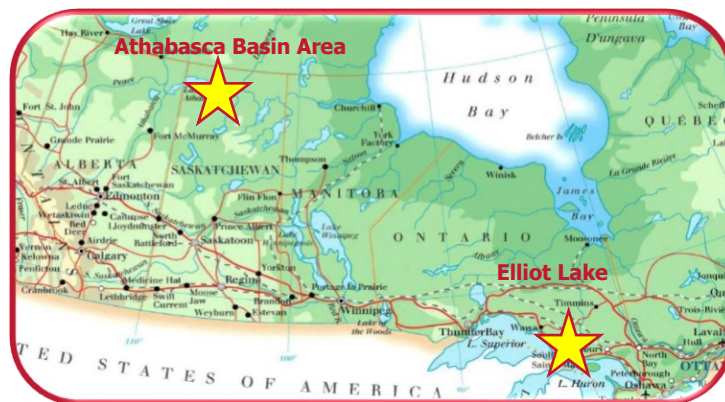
Athabasca Basin Area

Elliot Lake

Great Slave Lake
Hay River
Fort St. John
Grande Prairie
Fort McMurray
ALBERTA
St. Albert
Fort Saskatchewan
Edmonton
Leduc
Wetaskiwin
Red Deer
Camrose
Lloydminster
North Battleford
Airdrie
Calgary
Vernon
Kelowna
Penticton
Cranbrook
Lethbridge
Medicine Hat
Swift Current
Moose Jaw
Weyburn
Regina
Estevan
Brandon
Yorkton
Saskatoon
Prince Albert
Flin Flon
SASKATCHEWAN
Thompson
MANITOBA
Churchill
York Factory
Lake Winnipeg
Portage la Prairie
Winnipeg
Lake of the Woods
Hudson
Bay
Belcher Is.
Winisk
James
Bay
Moosonee
ONTARIO
Timmins
Wawa
ThunderBay
L. Superior
Sault Ste. Marie
Sudbury
North Bay
L. Huron
Peterborough
Oshawa
Trois-Rivières
Laval
Hull
QUÉBEC
La Grande Rivière
Péninsula
D'ungava
Bay
TED STATES OF AMERICA
110°
100°